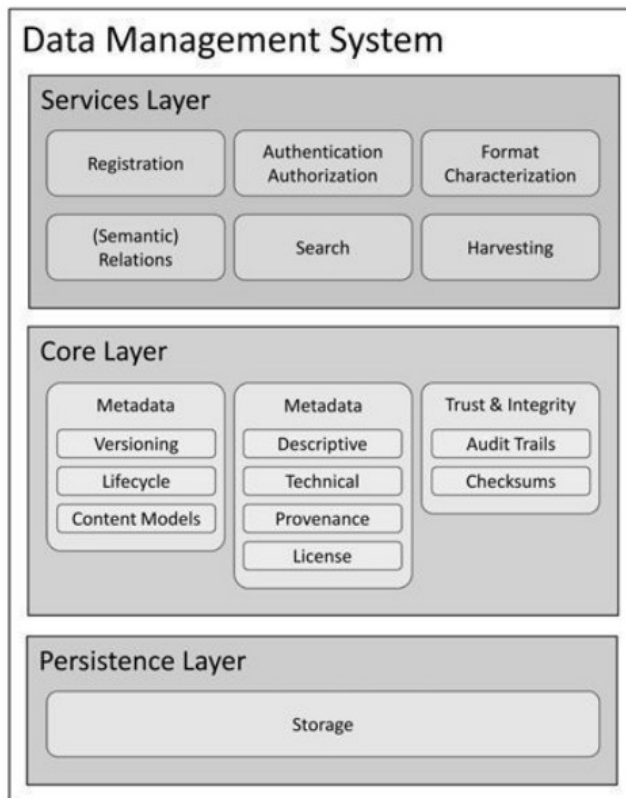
Data Management System

Services Layer

Registration

Authentication Authorization

Format Characterization

(Semantic) Relations

Search

Harvesting

Core Layer

Metadata

Versioning

Lifecycle

Content Models

Metadata

Descriptive

Technical

Provenance

License

Trust & Integrity

Audit Trails

Checksums

Persistence Layer

Storage